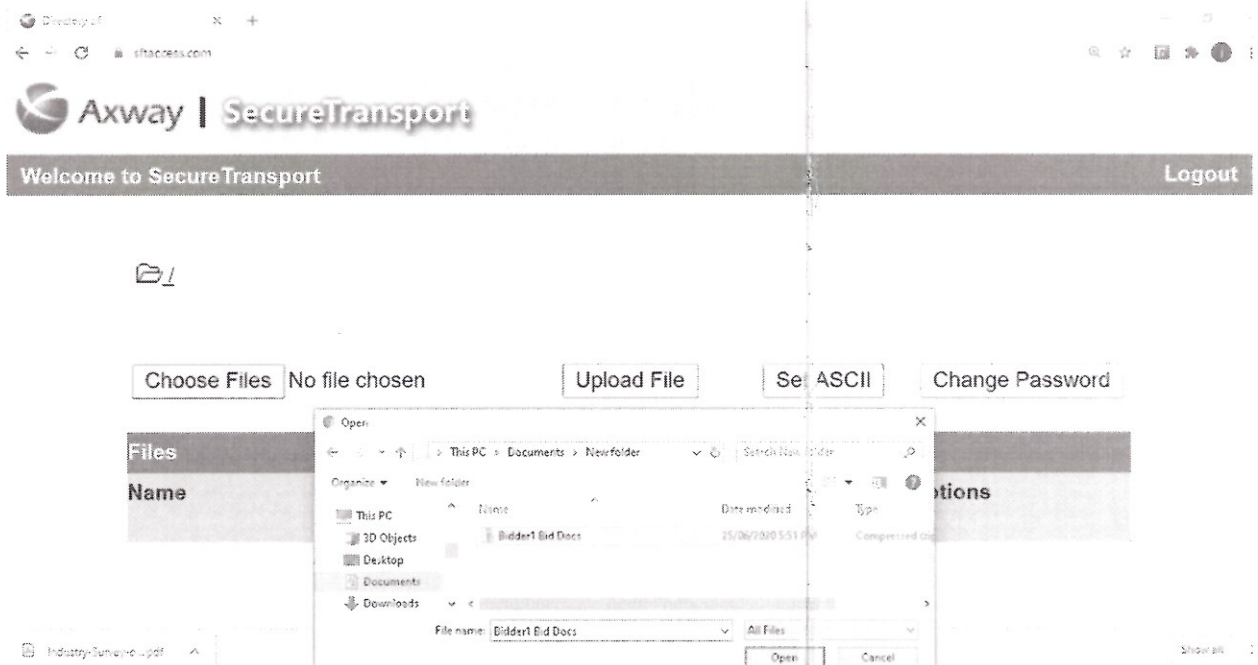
Directory of

sftaccess.com

Axway | SecureTransport

Welcome to SecureTransport

Logout

/

Choose Files No file chosen

Upload File

Set ASCII

Change Password

Files

Name

Options

Open

This PC > Documents > New folder

Search New folder

Organize ▾ New folder

This PC

3D Objects

Desktop

Documents

Downloads

Name

Date modified

Type

Bidder1 Bid Docs

25/06/2020 5:51 PM

Compressed (zip

File name: Bidder1 Bid Docs

All Files

Open

Cancel

Industry-Survey-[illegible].pdf

Show all